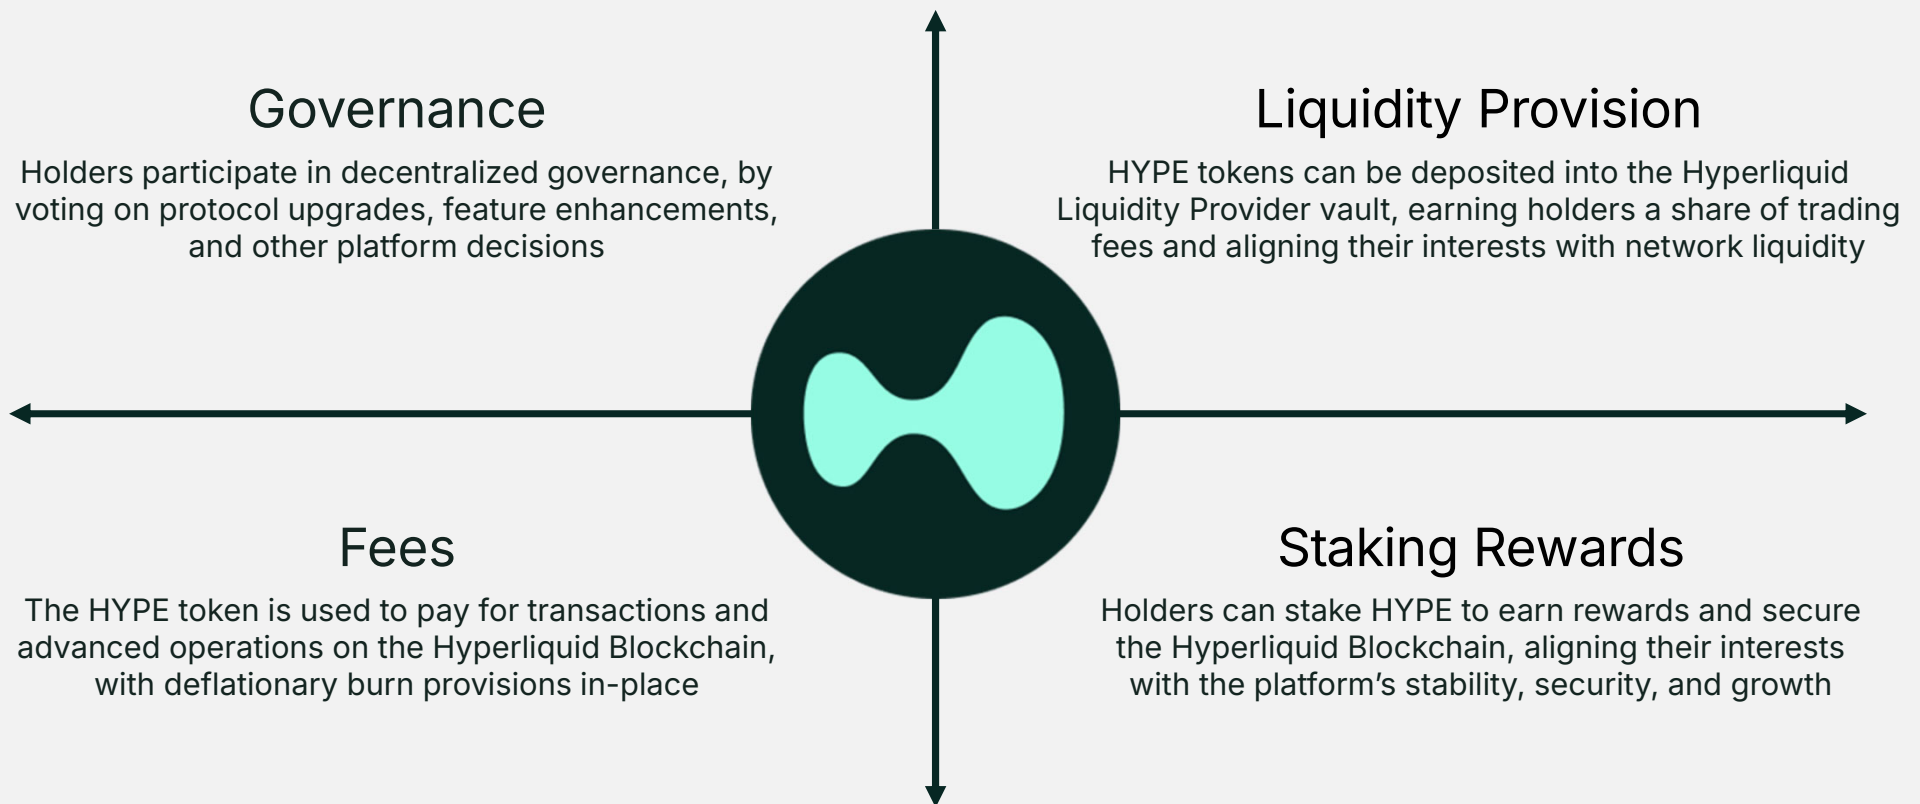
Governance

Holders participate in decentralized governance, by voting on protocol upgrades, feature enhancements, and other platform decisions

Liquidity Provision

HYPE tokens can be deposited into the Hyperliquid Liquidity Provider vault, earning holders a share of trading fees and aligning their interests with network liquidity

Fees

The HYPE token is used to pay for transactions and advanced operations on the Hyperliquid Blockchain, with deflationary burn provisions in-place

Staking Rewards

Holders can stake HYPE to earn rewards and secure the Hyperliquid Blockchain, aligning their interests with the platform’s stability, security, and growth